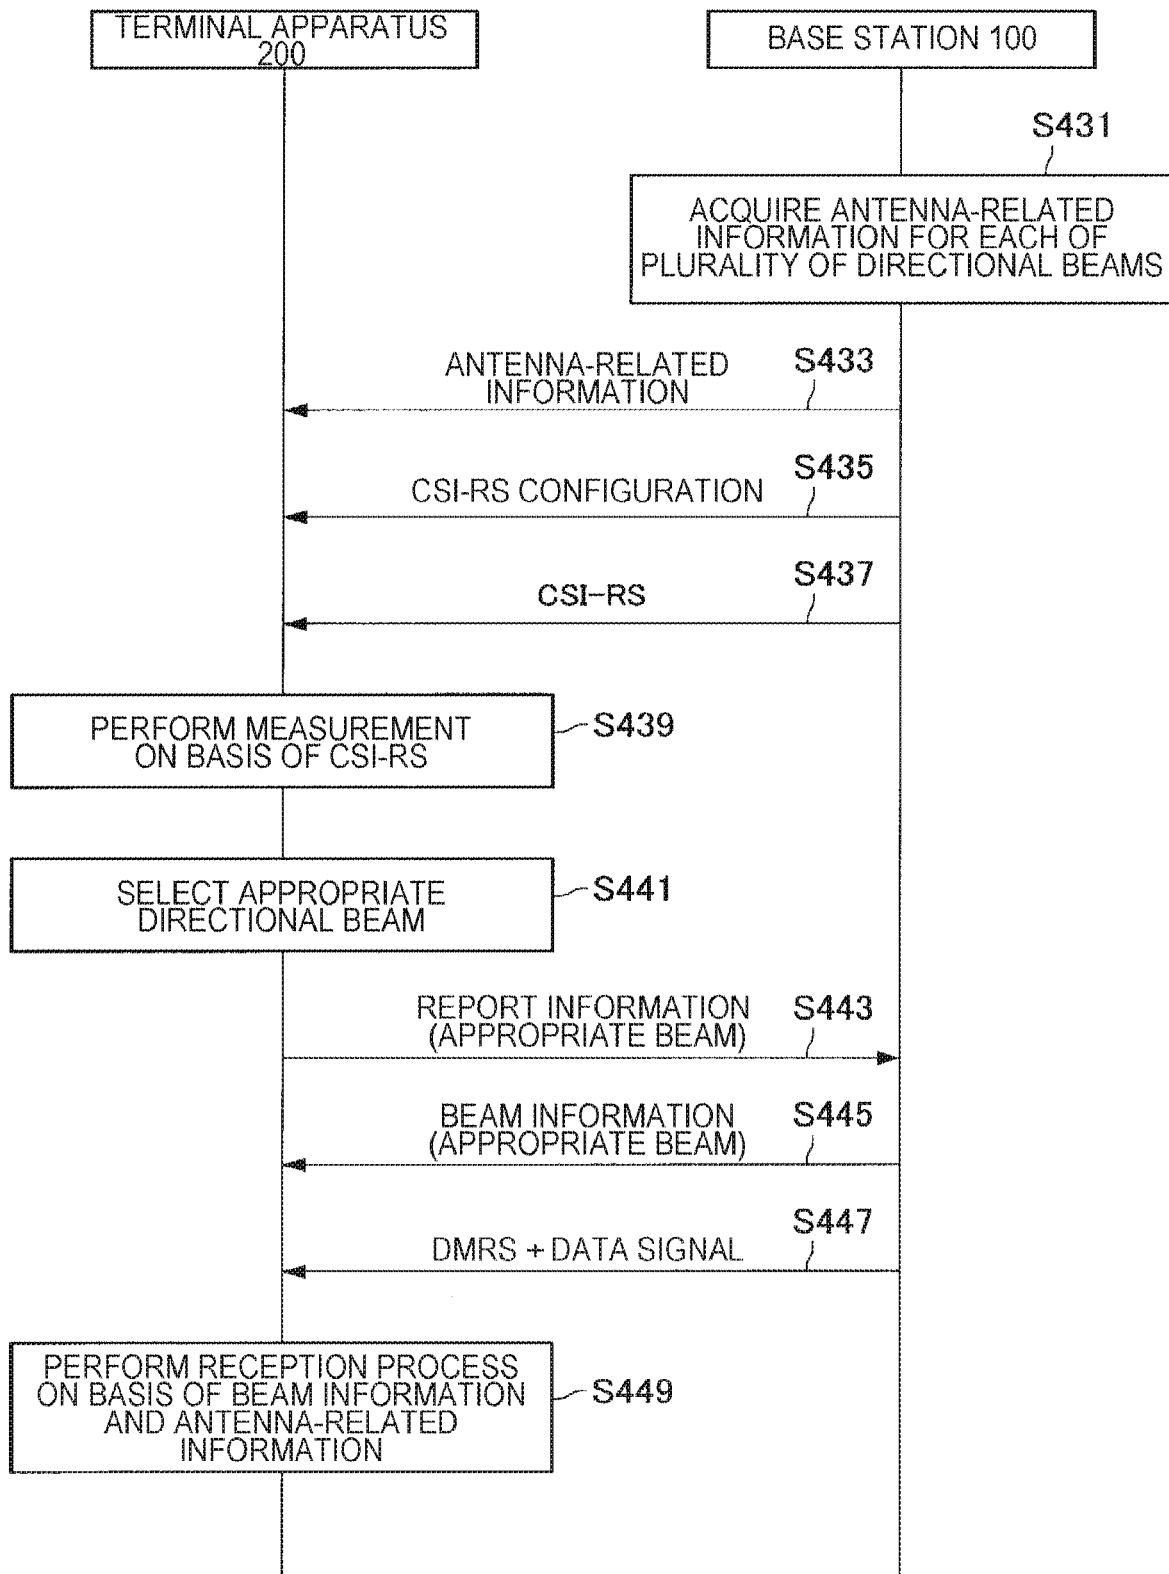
TERMINAL APPARATUS 200

BASE STATION 100

S431

ACQUIRE ANTENNA-RELATED INFORMATION FOR EACH OF PLURALITY OF DIRECTIONAL BEAMS

ANTENNA-RELATED INFORMATION

S433

CSI-RS CONFIGURATION

S435

CSI-RS

S437

PERFORM MEASUREMENT ON BASIS OF CSI-RS

S439

SELECT APPROPRIATE DIRECTIONAL BEAM

S441

REPORT INFORMATION (APPROPRIATE BEAM)

S443

BEAM INFORMATION (APPROPRIATE BEAM)

S445

DMRS + DATA SIGNAL

S447

PERFORM RECEPTION PROCESS ON BASIS OF BEAM INFORMATION AND ANTENNA-RELATED INFORMATION

S449